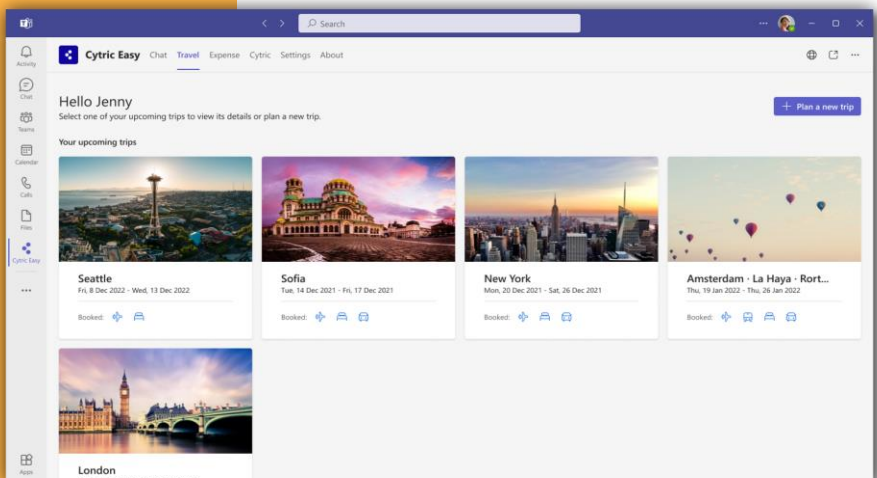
Search

Activity
Chat
Teams
Calendar
Calls
Files
Cytric Easy
...
Apps

Cytric Easy Chat Travel Expense Cytric Settings About

Hello Jenny
Select one of your upcoming trips to view its details or plan a new trip.

+ Plan a new trip

Your upcoming trips

Seattle
Fri, 8 Dec 2022 - Wed, 13 Dec 2022
Booked:

Sofia
Tue, 14 Dec 2021 - Fri, 17 Dec 2021
Booked:

New York
Mon, 20 Dec 2021 - Sat, 26 Dec 2021
Booked:

Amsterdam · La Haya · Rort...
Thu, 19 Jan 2022 - Thu, 26 Jan 2022
Booked:

London